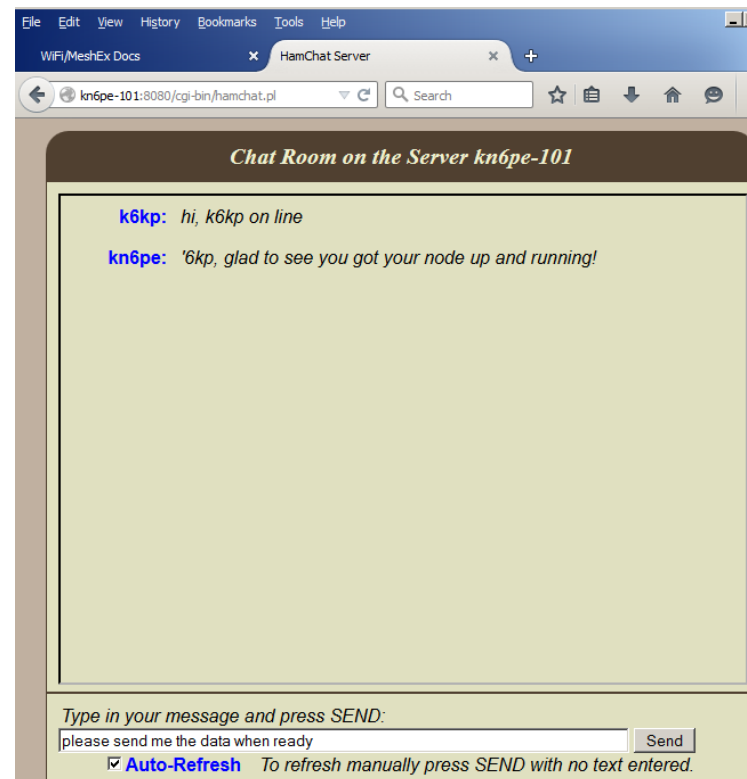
File Edit View History Bookmarks Tools Help

WiFi/MeshEx Docs

HamChat Server

kn6pe-101:8080/cgi-bin/hamchat.pl

Search

Chat Room on the Server kn6pe-101

k6kp: hi, k6kp on line

kn6pe: '6kp, glad to see you got your node up and running!

Type in your message and press SEND:

please send me the data when ready

Send

Auto-Refresh To refresh manually press SEND with no text entered.